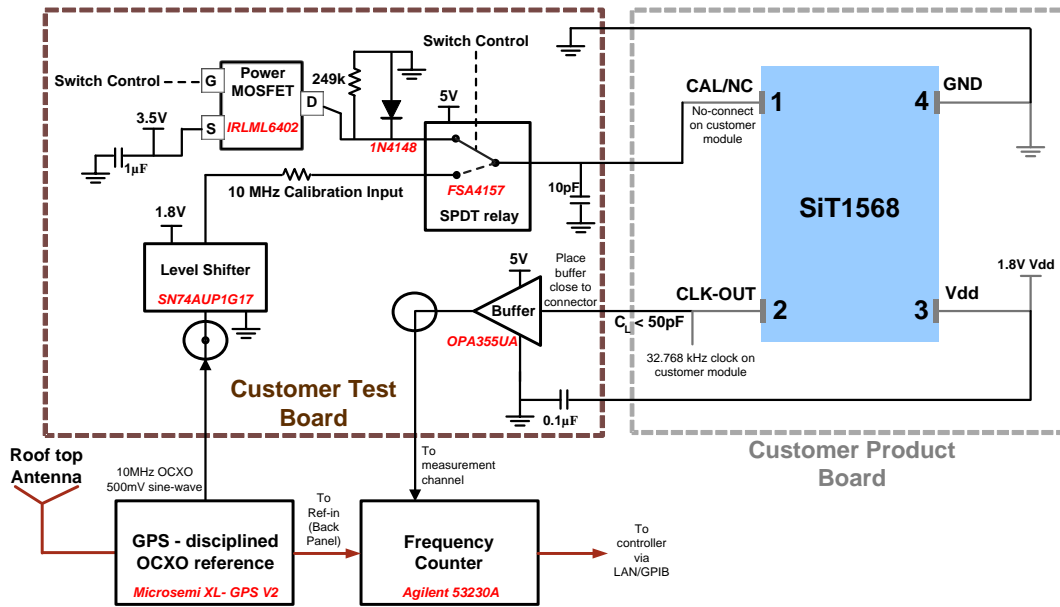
Switch Control

Switch Control

G

Power MOSFET

D

S

IRLML6402

249k

1N4148

5V

3.5V

1µF

10 MHz Calibration Input

FSA4157

SPDT relay

10pF

1.8V

Level Shifter

SN74AUP1G17

5V

Place buffer close to connector

Buffer

OPA355UA

$C_L$ < 50pF

0.1µF

Customer Test Board

CAL/NC

No-connect on customer module

1

4

GND

SiT1568

CLK-OUT

2

3

Vdd

1.8V Vdd

32.768 kHz clock on customer module

Customer Product Board

Roof top Antenna

10MHz OCXO 500mV sine-wave

To measurement channel

GPS - disciplined OCXO reference

Microsemi XL- GPS V2

To Ref-in (Back Panel)

Frequency Counter

Agilent 53230A

To controller via LAN/GPIB